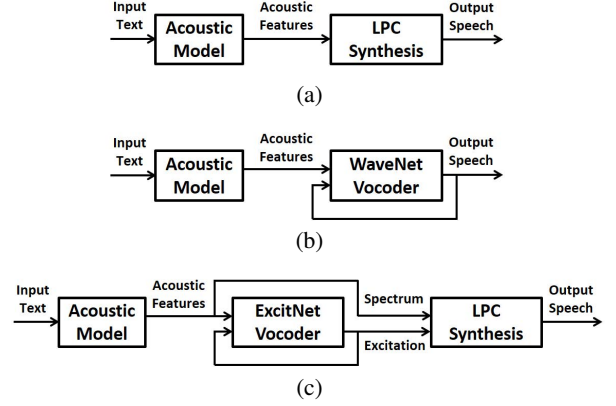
Input Text

Acoustic Model

Acoustic Features

LPC Synthesis

Output Speech

(a)

Input Text

Acoustic Model

Acoustic Features

WaveNet Vocoder

Output Speech

(b)

Input Text

Acoustic Model

Acoustic Features

ExcitNet Vocoder

Spectrum

Excitation

LPC Synthesis

Output Speech

(c)